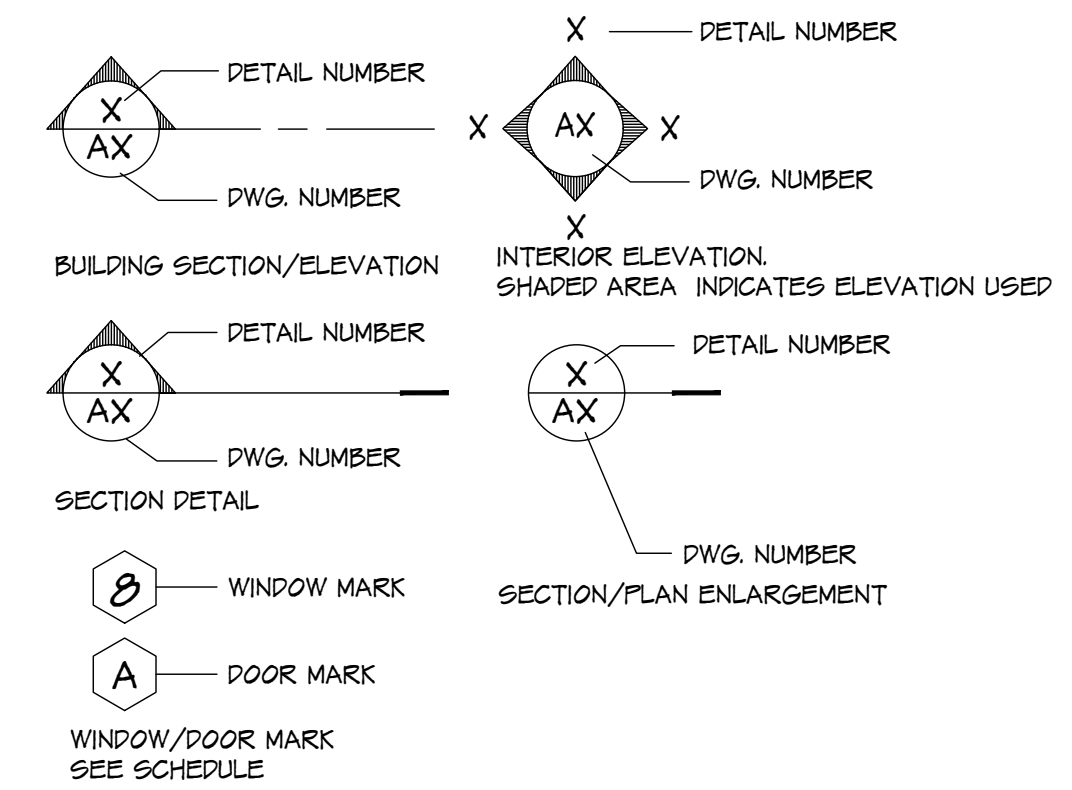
X DETAIL NUMBER

DETAIL NUMBER

X
AX

X AX X

DWG. NUMBER

DWG. NUMBER

X

BUILDING SECTION/ELEVATION

INTERIOR ELEVATION.
SHADED AREA INDICATES ELEVATION USED

DETAIL NUMBER

X
AX

DETAIL NUMBER

X
AX

DWG. NUMBER

SECTION DETAIL

8 WINDOW MARK

DWG. NUMBER

SECTION/PLAN ENLARGEMENT

A DOOR MARK

WINDOW/DOOR MARK
SEE SCHEDULE